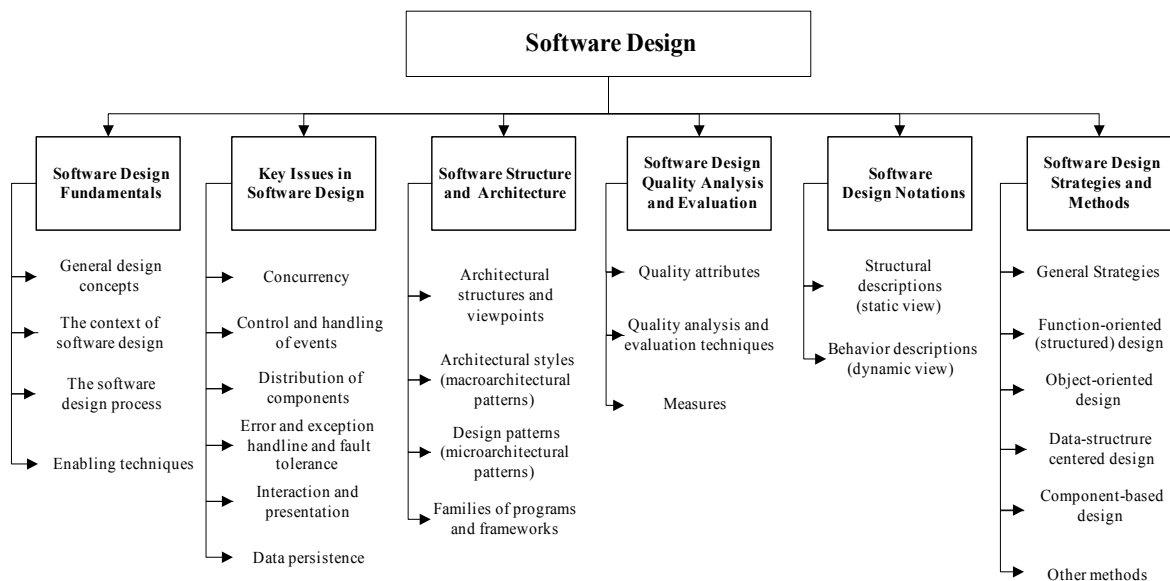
Software Design

Software Design Fundamentals

General design concepts

The context of software design

The software design process

Enabling techniques

Key Issues in Software Design

Concurrency

Control and handling of events

Distribution of components

Error and exception handline and fault tolerance

Interaction and presentation

Data persistence

Software Structure and Architecture

Architectural structures and viewpoints

Architectural styles (macroarchitectural patterns)

Design patterns (microarchitectural patterns)

Families of programs and frameworks

Software Design Quality Analysis and Evaluation

Quality attributes

Quality analysis and evaluation techniques

Measures

Software Design Notations

Structural descriptions (static view)

Behavior descriptions (dynamic view)

Software Design Strategies and Methods

General Strategies

Function-oriented (structured) design

Object-oriented design

Data-structure centered design

Component-based design

Other methods